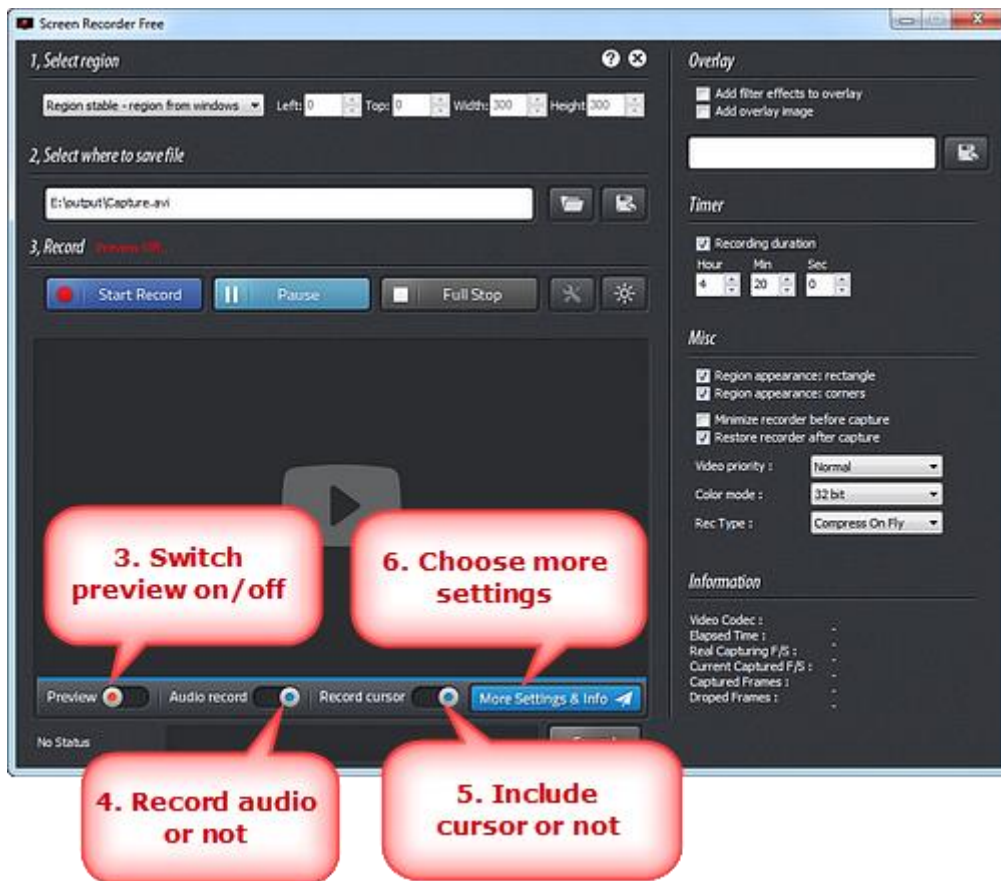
Screen Recorder Free

1, Select region

Region stable - region from windows Left: 0 Top: 0 Width: 300 Height: 300

2, Select where to save file

E:\output\Capture.avi

3, Record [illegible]

Start Record Pause Full Stop

3. Switch preview on/off

6. Choose more settings

Preview Audio record Record cursor More Settings & Info

No Status

4. Record audio or not

5. Include cursor or not

Overlay

Add filter effects to overlay
Add overlay image

Timer

Recording duration
Hour Min Sec
4 20 0

Misc

Region appearance: rectangle
Region appearance: corners
Minimize recorder before capture
Restore recorder after capture

Video priority : Normal
Color mode : 32 bit
Rec Type : Compress On Fly

Information

Video Codec : -
Elapsed Time : -
Real Capturing F/S : -
Current Captured F/S : -
Captured Frames : -
Droped Frames : -